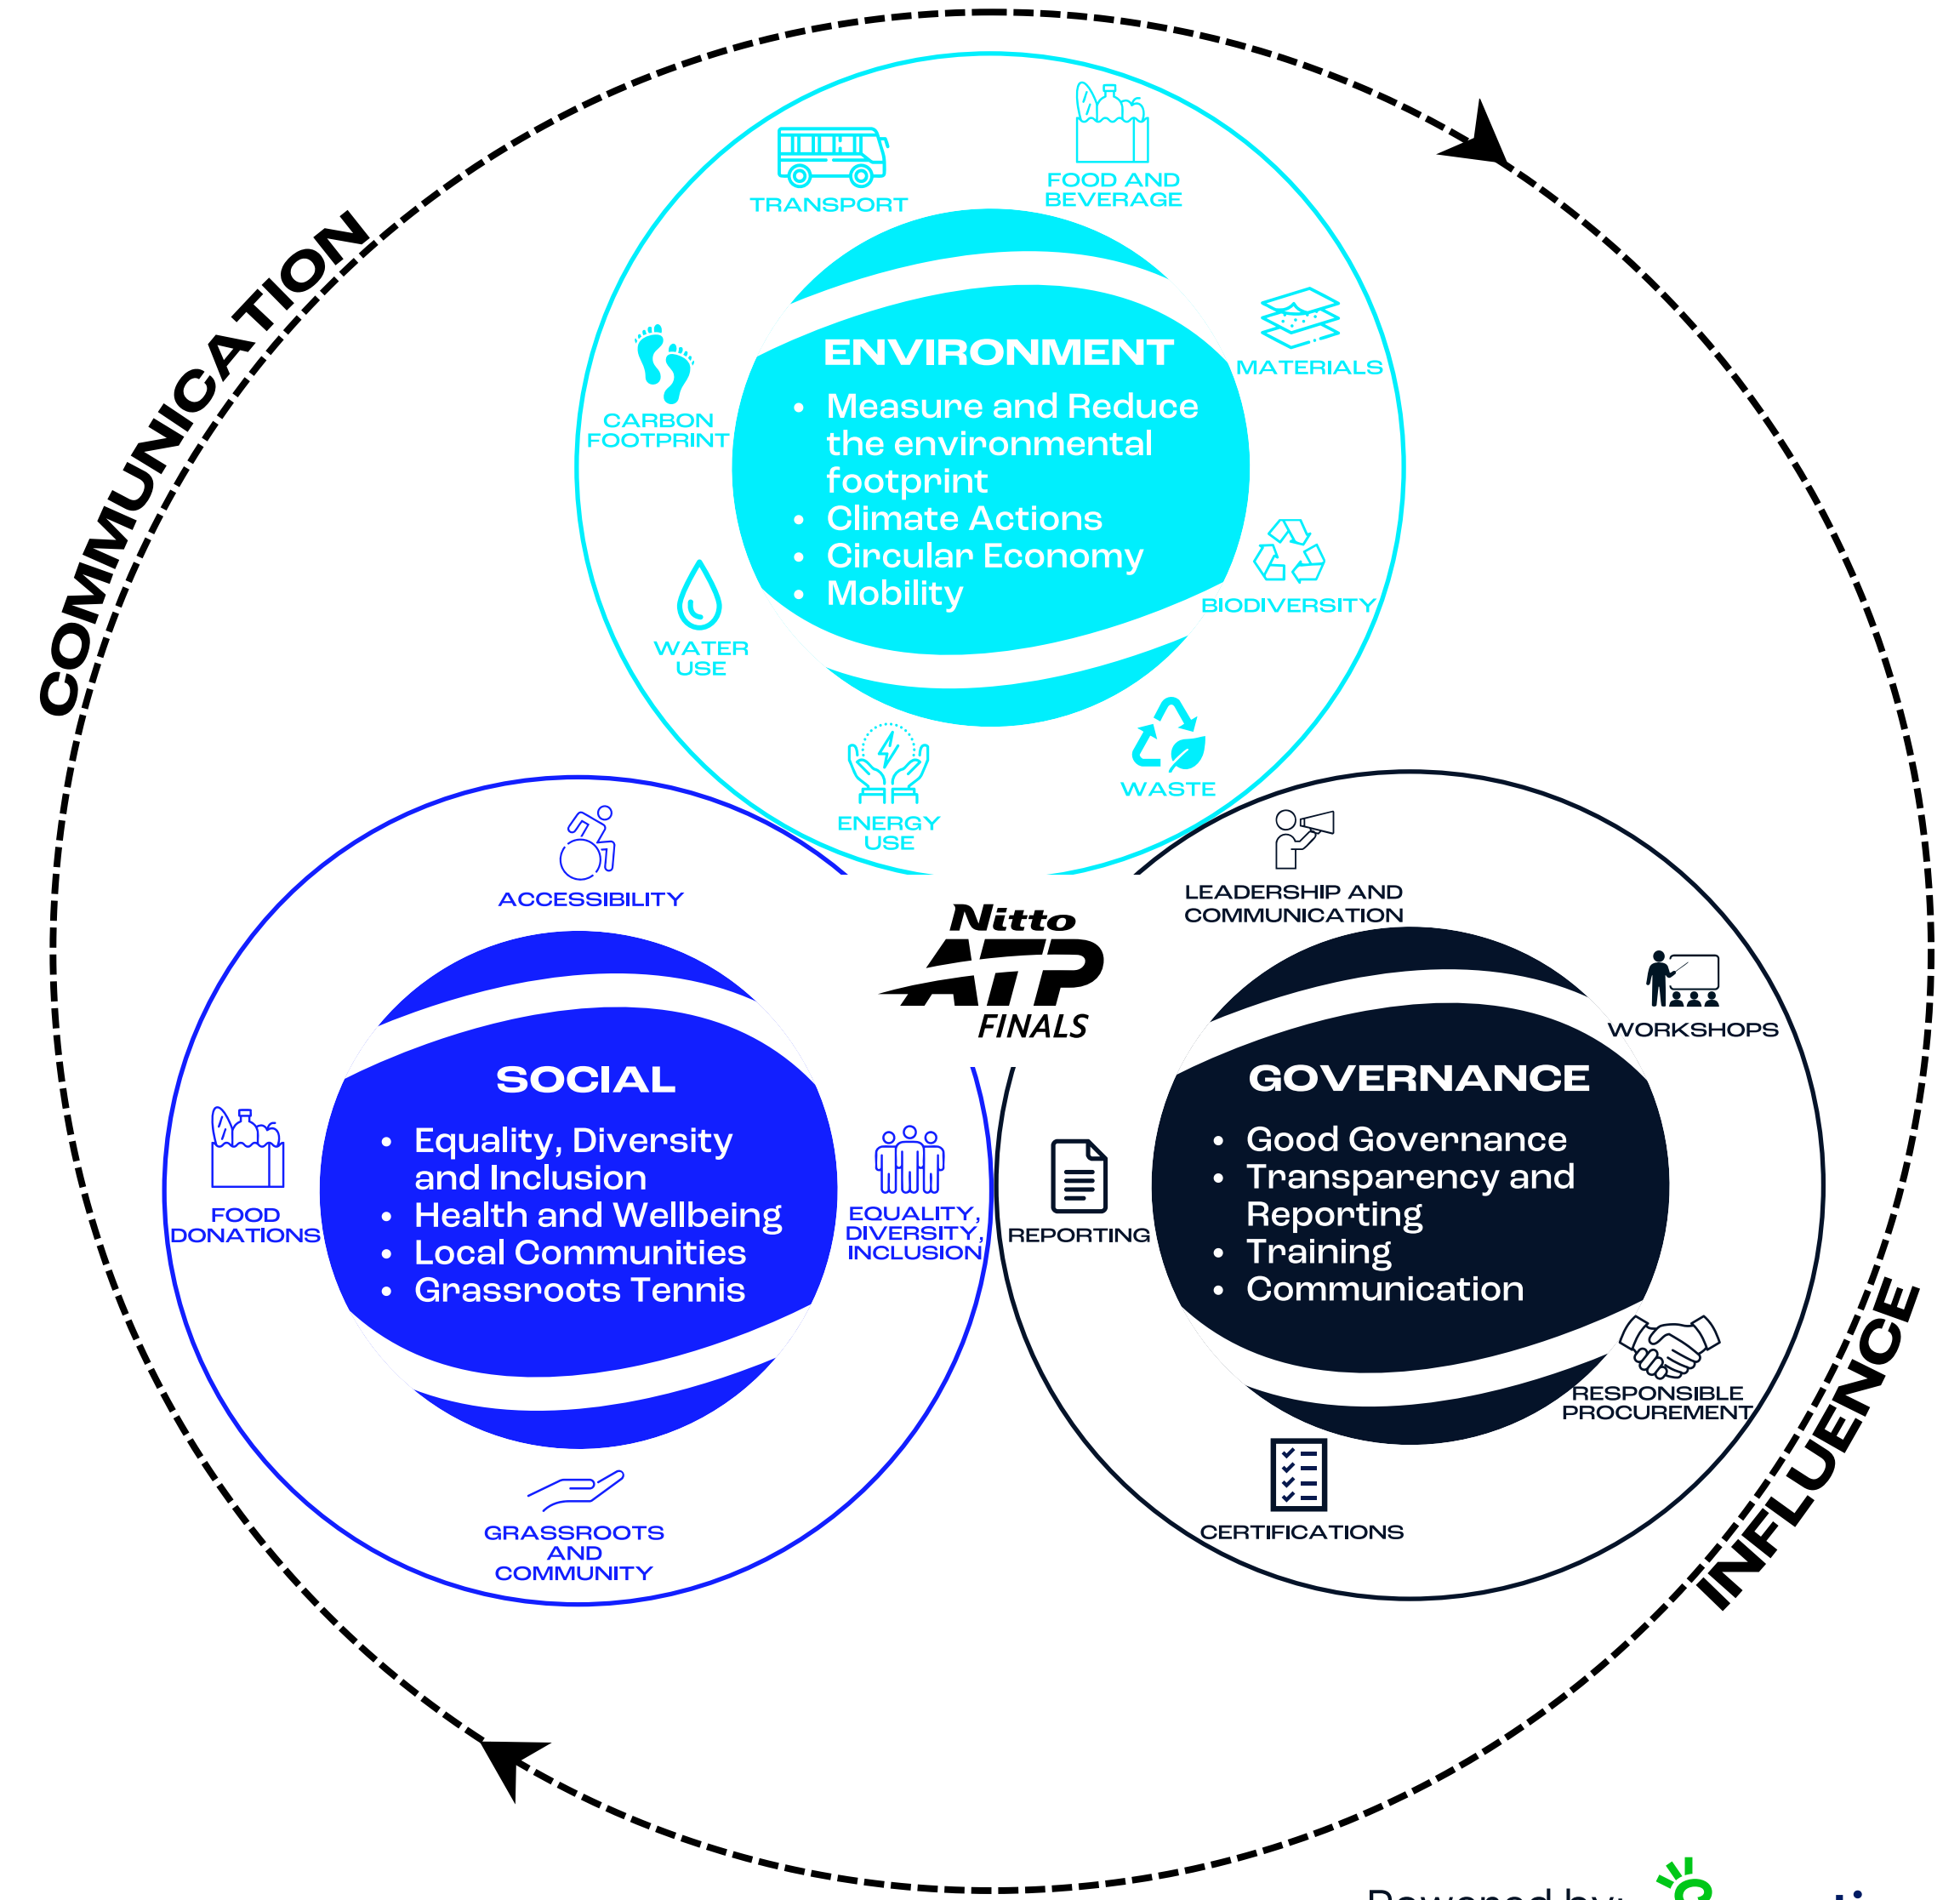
COMMUNICATION

TRANSPORT

FOOD AND BEVERAGE

MATERIALS

CARBON FOOTPRINT

ENVIRONMENT

- Measure and Reduce the environmental footprint
- Climate Actions
- Circular Economy
- Mobility

BIODIVERSITY

WATER USE

ENERGY USE

WASTE

ACCESSIBILITY

Nitto ATP FINALS

LEADERSHIP AND COMMUNICATION

WORKSHOPS

SOCIAL

- Equality, Diversity and Inclusion
- Health and Wellbeing
- Local Communities
- Grassroots Tennis

FOOD DONATIONS

EQUALITY, DIVERSITY, INCLUSION

REPORTING

GOVERNANCE

- Good Governance
- Transparency and Reporting
- Training
- Communication

RESPONSIBLE PROCUREMENT

CERTIFICATIONS

GRASSROOTS AND COMMUNITY

INFLUENCE

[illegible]